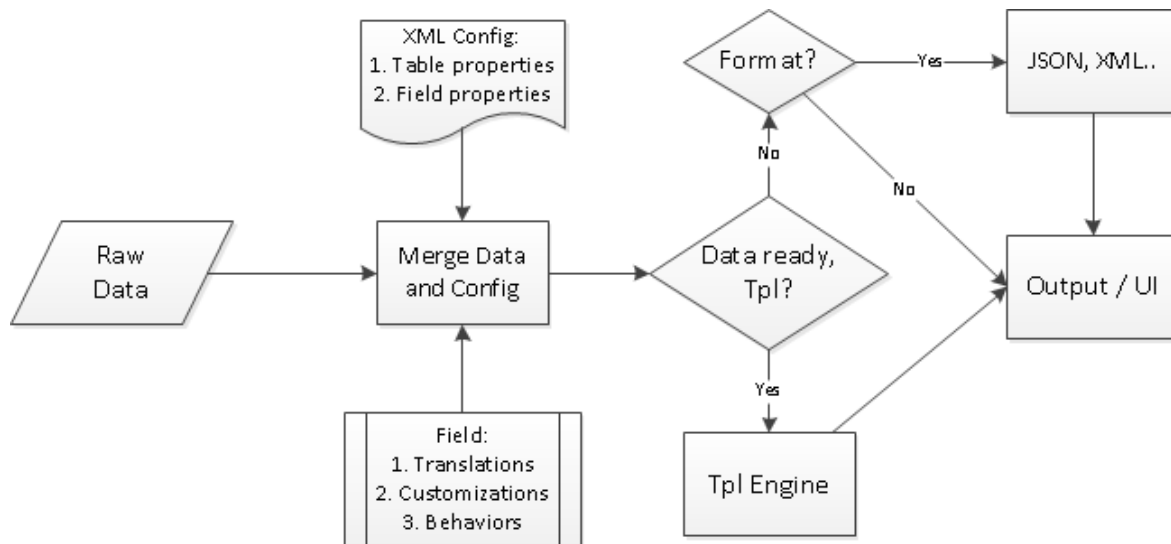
XML Config:
1. Table properties
2. Field properties

Format?

Yes

JSON, XML..

No

No

Raw Data

Merge Data and Config

Data ready, Tpl?

Output / UI

Yes

Field:
1. Translations
2. Customizations
3. Behaviors

Tpl Engine